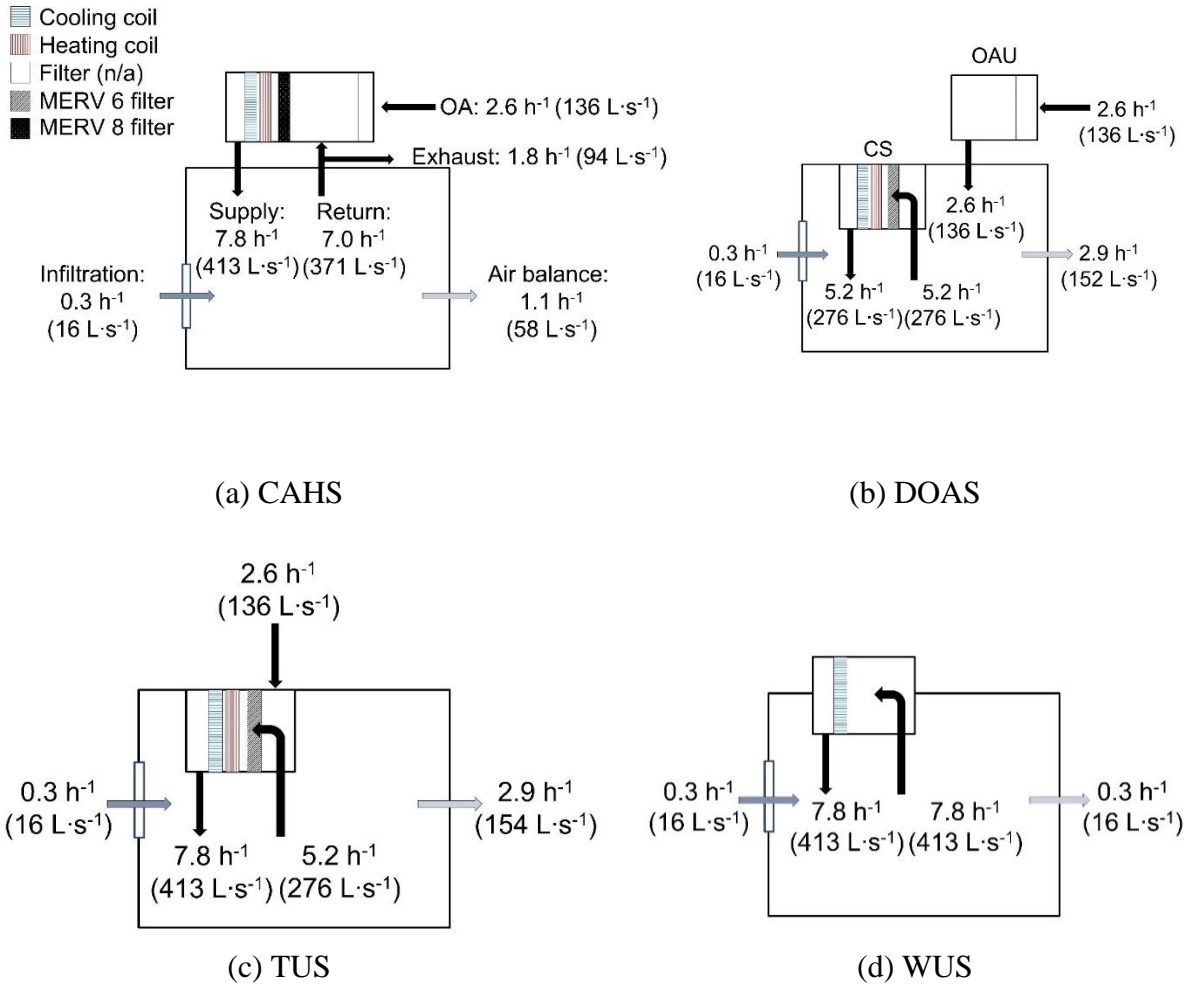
Cooling coil
Heating coil
Filter (n/a)
MERV 6 filter
MERV 8 filter

OA: 2.6 $h^{-1}$ (136 $L \cdot s^{-1}$)
Exhaust: 1.8 $h^{-1}$ (94 $L \cdot s^{-1}$)
Supply: 7.8 $h^{-1}$ (413 $L \cdot s^{-1}$)
Return: 7.0 $h^{-1}$ (371 $L \cdot s^{-1}$)
Infiltration: 0.3 $h^{-1}$ (16 $L \cdot s^{-1}$)
Air balance: 1.1 $h^{-1}$ (58 $L \cdot s^{-1}$)

(a) CAHS

OAU
2.6 $h^{-1}$ (136 $L \cdot s^{-1}$)
CS
2.6 $h^{-1}$ (136 $L \cdot s^{-1}$)
0.3 $h^{-1}$ (16 $L \cdot s^{-1}$)
5.2 $h^{-1}$ (276 $L \cdot s^{-1}$)
5.2 $h^{-1}$ (276 $L \cdot s^{-1}$)
2.9 $h^{-1}$ (152 $L \cdot s^{-1}$)

(b) DOAS

2.6 $h^{-1}$ (136 $L \cdot s^{-1}$)
0.3 $h^{-1}$ (16 $L \cdot s^{-1}$)
7.8 $h^{-1}$ (413 $L \cdot s^{-1}$)
5.2 $h^{-1}$ (276 $L \cdot s^{-1}$)
2.9 $h^{-1}$ (154 $L \cdot s^{-1}$)

(c) TUS

0.3 $h^{-1}$ (16 $L \cdot s^{-1}$)
7.8 $h^{-1}$ (413 $L \cdot s^{-1}$)
7.8 $h^{-1}$ (413 $L \cdot s^{-1}$)
0.3 $h^{-1}$ (16 $L \cdot s^{-1}$)

(d) WUS